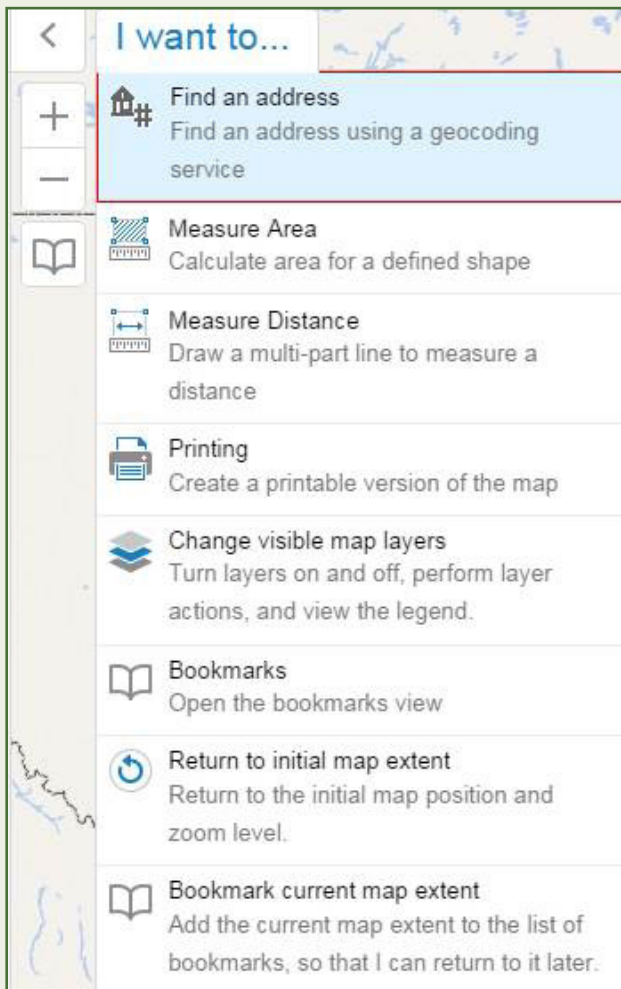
I want to...

Find an address
Find an address using a geocoding service

Measure Area
Calculate area for a defined shape

Measure Distance
Draw a multi-part line to measure a distance

Printing
Create a printable version of the map

Change visible map layers
Turn layers on and off, perform layer actions, and view the legend.

Bookmarks
Open the bookmarks view

Return to initial map extent
Return to the initial map position and zoom level.

Bookmark current map extent
Add the current map extent to the list of bookmarks, so that I can return to it later.